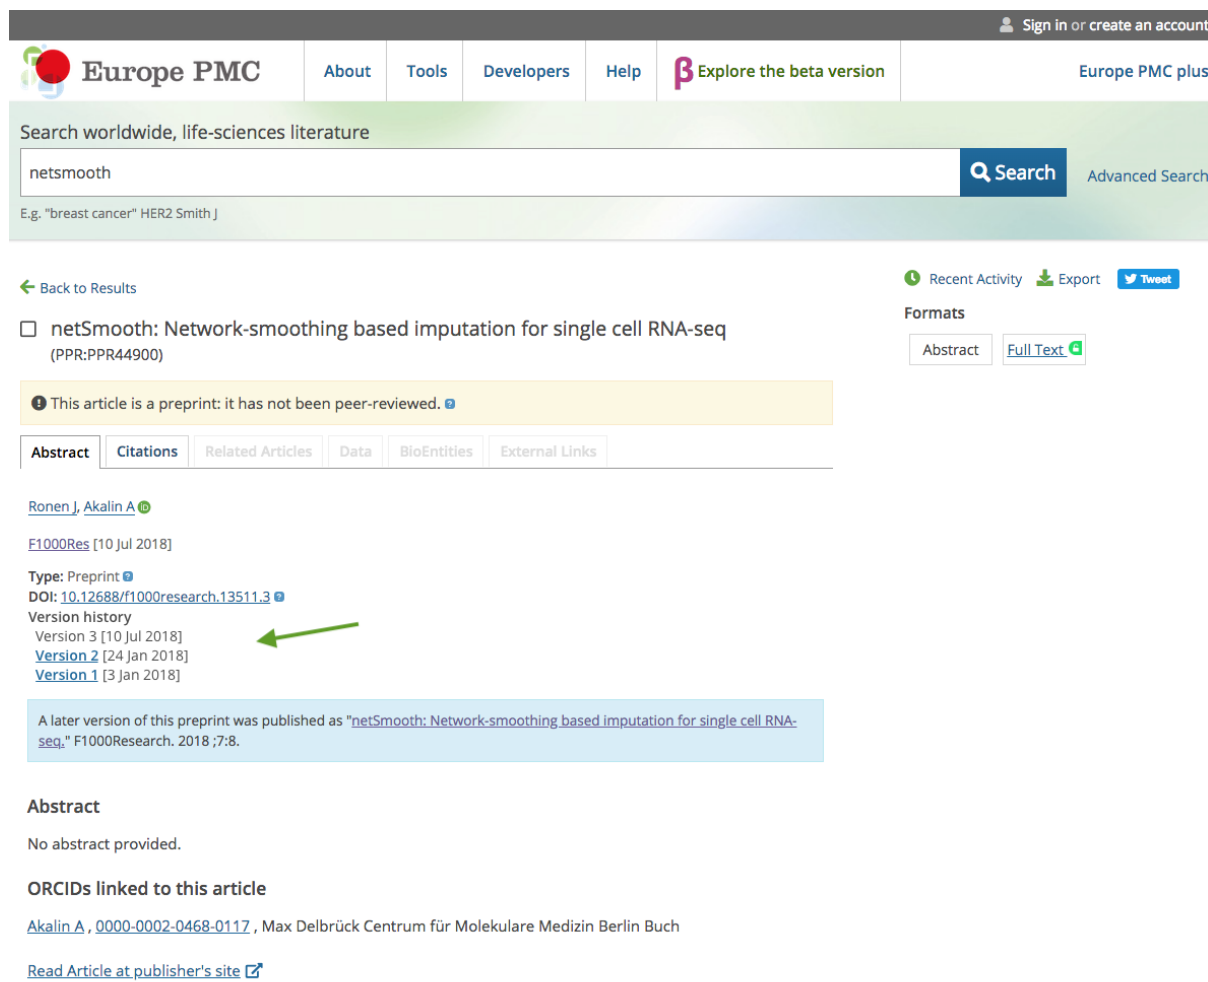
Sign in or create an account

Europe PMC

About Tools Developers Help β Explore the beta version Europe PMC plus

Search worldwide, life-sciences literature

netsmooth

Search

Advanced Search

E.g. "breast cancer" HER2 Smith J

Back to Results

netSmooth: Network-smoothing based imputation for single cell RNA-seq
(PPR:PPR44900)

This article is a preprint: it has not been peer-reviewed.

Abstract Citations Related Articles Data BioEntities External Links

Ronen J, Akalin A

F1000Res [10 Jul 2018]

Type: Preprint
DOI: 10.12688/f1000research.13511.3
Version history
Version 3 [10 Jul 2018]
Version 2 [24 Jan 2018]
Version 1 [3 Jan 2018]

A later version of this preprint was published as "netSmooth: Network-smoothing based imputation for single cell RNA-seq." F1000Research. 2018 ;7:8.

Abstract

No abstract provided.

ORCIDs linked to this article

Akalin A , 0000-0002-0468-0117 , Max Delbrück Centrum für Molekulare Medizin Berlin Buch

Read Article at publisher's site

Recent Activity Export Tweet

Formats

Abstract Full Text